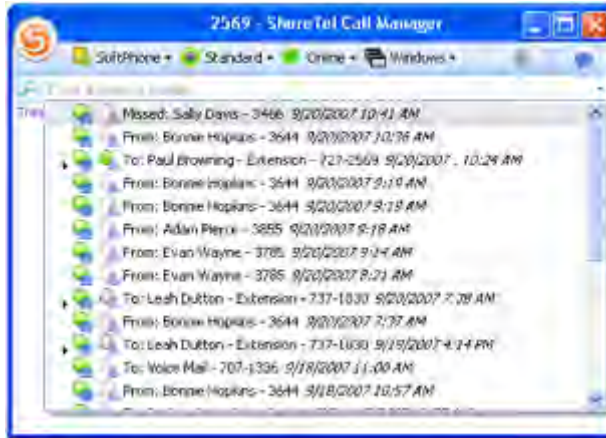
2569 - ShoreTel Call Manager

SoftPhone • Standard • Online • Windows •

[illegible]

Tray

Missed: Sally Davis - 3466 9/20/2007 10:41 AM

From: Bonnie Hopkins - 3644 9/20/2007 10:36 AM

To: Paul Browning - Extension - 727-2569 9/20/2007 , 10:24 AM

From: Bonnie Hopkins - 3644 9/20/2007 9:19 AM

From: Bonnie Hopkins - 3644 9/20/2007 9:19 AM

From: Adam Pierce - 3855 9/20/2007 9:18 AM

From: Evan Wayne - 3785 9/20/2007 9:24 AM

From: Evan Wayne - 3785 9/20/2007 8:21 AM

To: Leah Dutton - Extension - 737-1030 9/20/2007 7:38 AM

From: Bonnie Hopkins - 3644 9/20/2007 7:37 AM

To: Leah Dutton - Extension - 737-1030 9/19/2007 4:14 PM

To: Voice Mail - 707-1336 9/18/2007 11:00 AM

From: Bonnie Hopkins - 3644 9/18/2007 10:57 AM